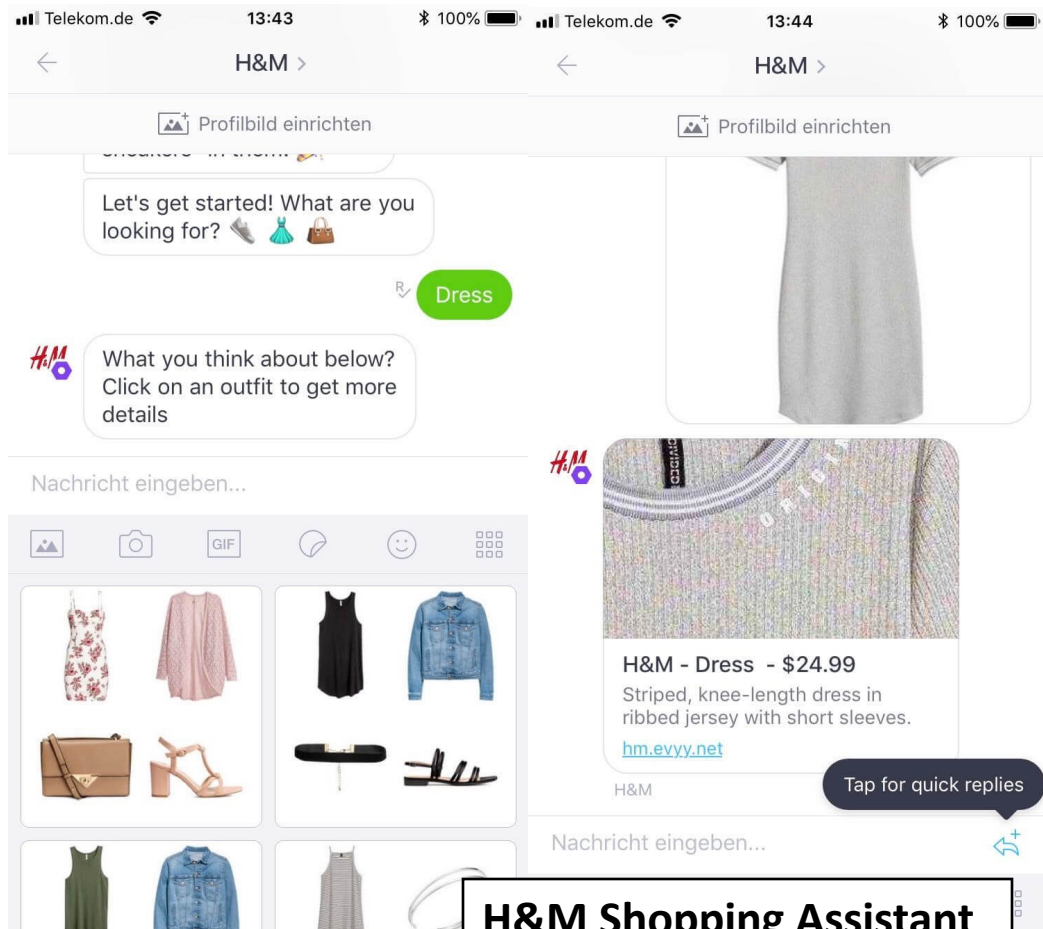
Telekom.de 13:43 100%

H&M >

Profilbild einrichten

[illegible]

Let's get started! What are you looking for? 👟 👗 👜

Dress

What you think about below? Click on an outfit to get more details

Nachricht eingeben...

GIF

Telekom.de 13:44 100%

H&M >

Profilbild einrichten

DIVIDED

ORIGINAL

H&M - Dress - $24.99

Striped, knee-length dress in ribbed jersey with short sleeves.

hm.evyy.net

H&M

Tap for quick replies

Nachricht eingeben...

H&M Shopping Assistant